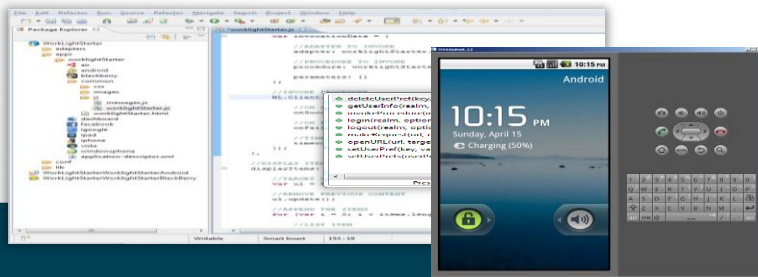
File Edit Refactor Run Source Refactor Navigate Search Project Window Help

Package Explorer

WorkLightStarter
adapters
apps
workLightStarter
en
android
blackberry
common
css
images
js
messages.js
workLightStarter.js
workLightStarter.html
dashboard
facebook
igoogle
ipad
iphone
vista
windowsphone
application-descriptor.xml
conf
lib
WorkLightStarterWorkLightStarterAndroid
WorkLightStarterWorkLightStarterBlackBerry

workLightStarter.js

//ADAPTER TO INVOKE
//PROCEDURE TO INVOKE
parameters: []

//DISPLAY ITEMS
displayItems
//REMOVE PREVIOUS CONTENT
//ITERATE THE ITEMS

deleteUserPref(key,
getUserInfo(realm,
invokeProcedure(in
login(realm, option
logout(realm, optio
makeRequest(url, o
openURL(url, targe
setUserPref(key, va
setUserPrefs(userPr

Press

Writable Smart Insert 155 : 19

Android
10:15 PM
10:15 PM
Sunday, April 15
Charging (50%)